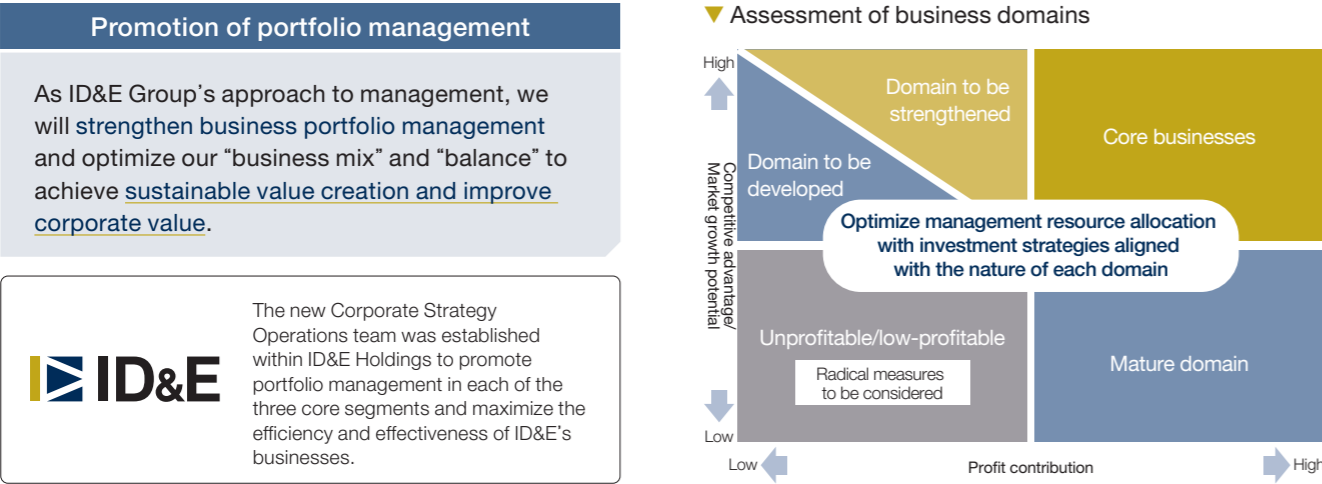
Promotion of portfolio management

As ID&E Group's approach to management, we will strengthen business portfolio management and optimize our "business mix" and "balance" to achieve sustainable value creation and improve corporate value.

ID&E

The new Corporate Strategy Operations team was established within ID&E Holdings to promote portfolio management in each of the three core segments and maximize the efficiency and effectiveness of ID&E's businesses.

▼ Assessment of business domains

High

Low

Competitive advantage/ Market growth potential

Domain to be strengthened

Core businesses

Domain to be developed

Optimize management resource allocation with investment strategies aligned with the nature of each domain

Unprofitable/low-profitable

Radical measures to be considered

Mature domain

Low

Profit contribution

High